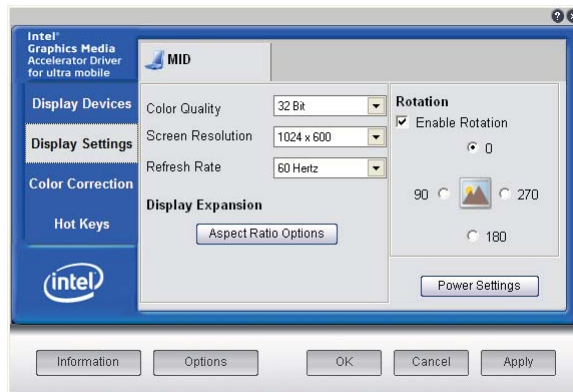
Intel®
Graphics Media Accelerator Driver for ultra mobile

Display Devices
Display Settings
Color Correction
Hot Keys

intel

MID

Color Quality 32 Bit
Screen Resolution 1024 x 600
Refresh Rate 60 Hertz

Display Expansion
Aspect Ratio Options

Rotation
Enable Rotation
0
90
270
180

Power Settings

Information
Options
OK
Cancel
Apply